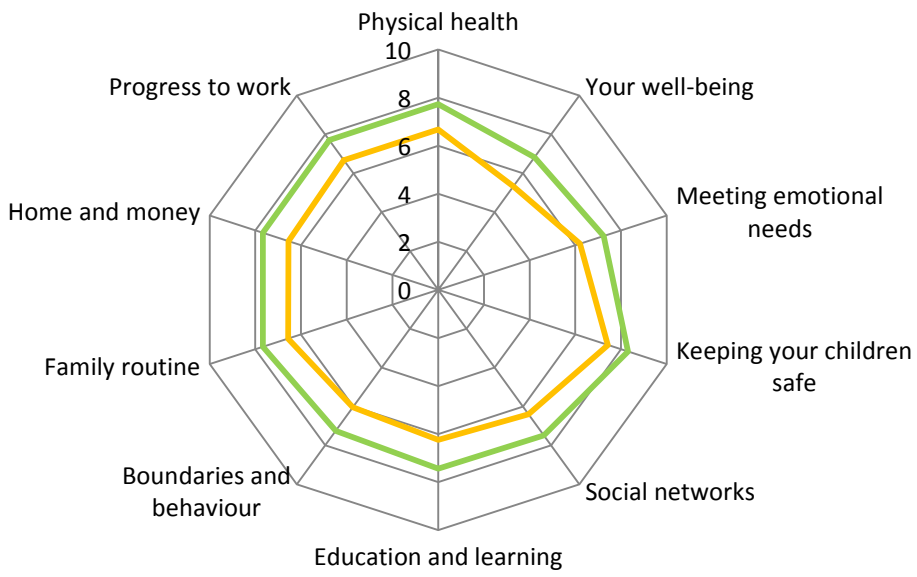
Physical health

10

8

6

4

2

0

Your well-being

Meeting emotional needs

Keeping your children safe

Social networks

Education and learning

Boundaries and behaviour

Family routine

Home and money

Progress to work